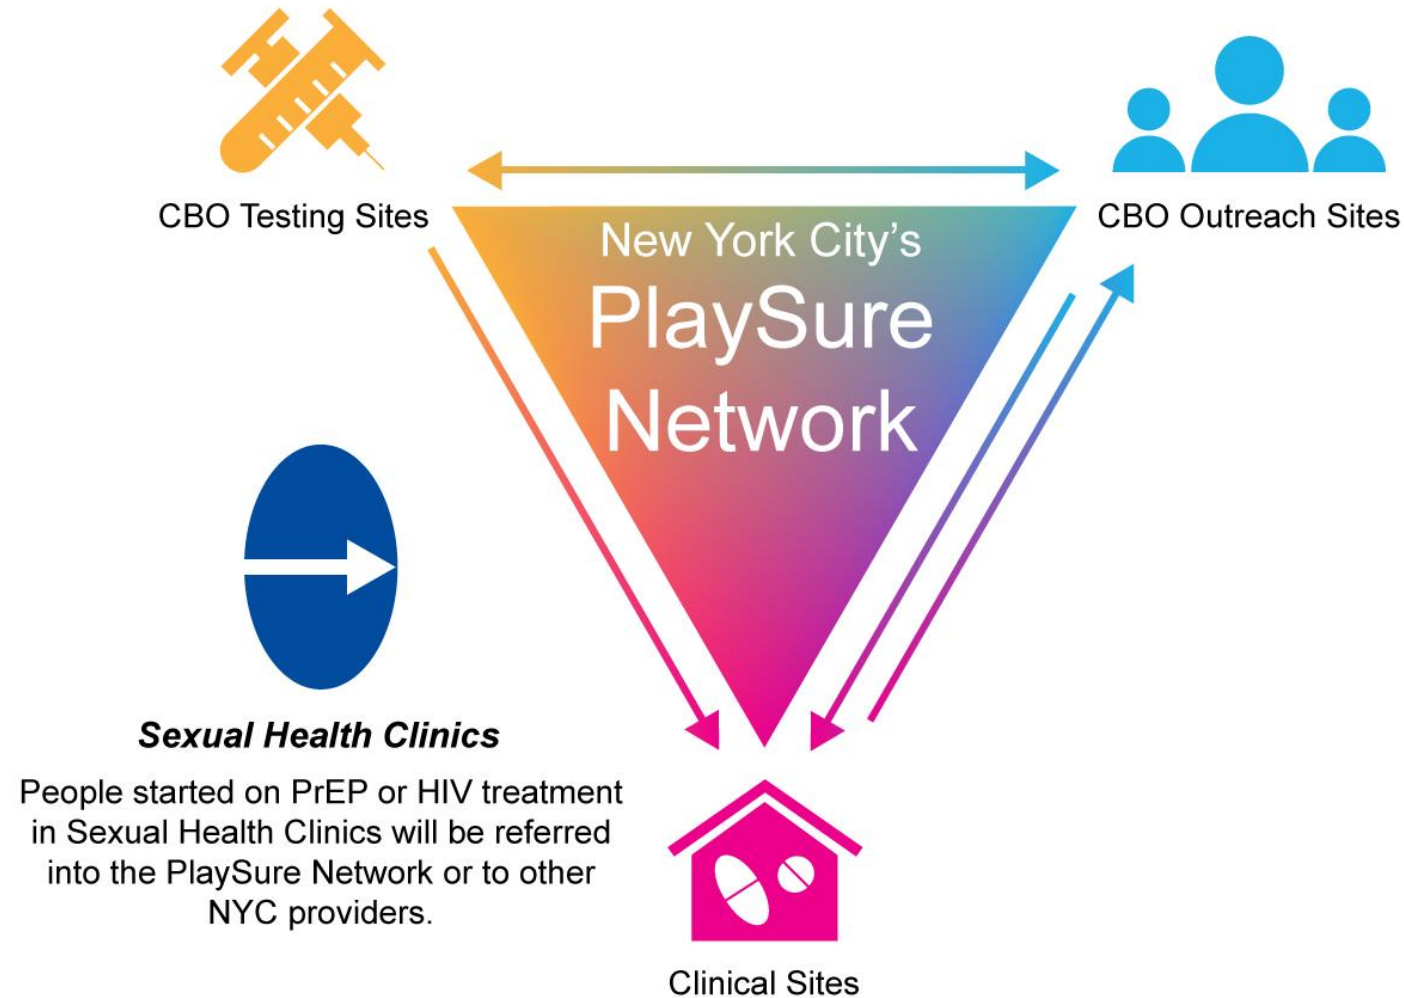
CBO Testing Sites

CBO Outreach Sites

New York City's
PlaySure
Network

Sexual Health Clinics

People started on PrEP or HIV treatment in Sexual Health Clinics will be referred into the PlaySure Network or to other NYC providers.

Clinical Sites